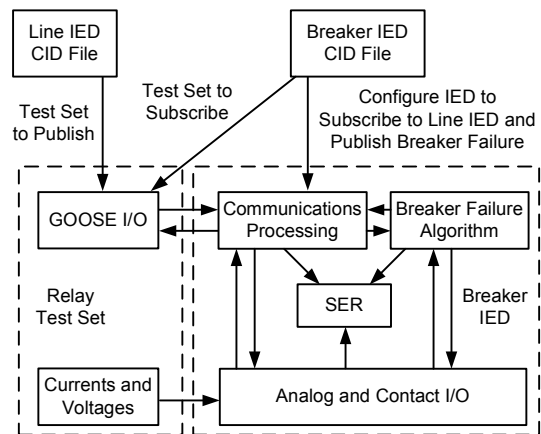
Line IED CID File

Breaker IED CID File

Test Set to Publish

Test Set to Subscribe

Configure IED to Subscribe to Line IED and Publish Breaker Failure

GOOSE I/O

Communications Processing

Breaker Failure Algorithm

SER

Relay Test Set

Breaker IED

Currents and Voltages

Analog and Contact I/O